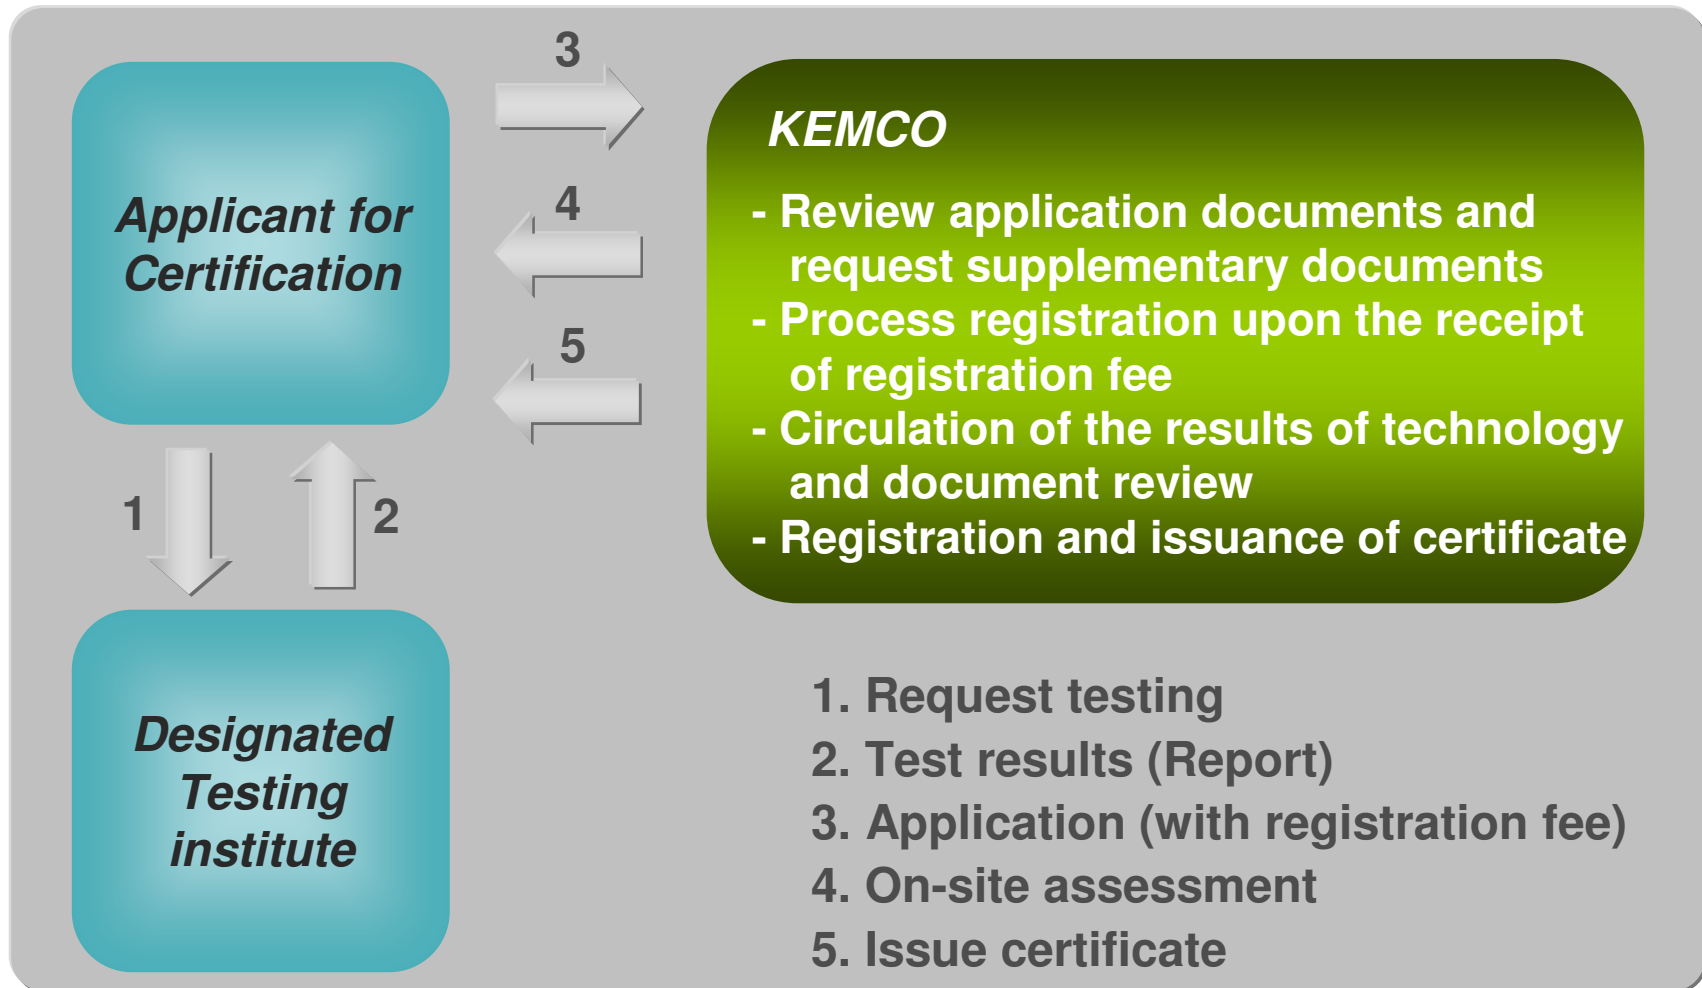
Applicant for Certification

3

4

5

KEMCO

- Review application documents and request supplementary documents
- Process registration upon the receipt of registration fee
- Circulation of the results of technology and document review
- Registration and issuance of certificate

1

2

Designated Testing institute

1. Request testing
2. Test results (Report)
3. Application (with registration fee)
4. On-site assessment
5. Issue certificate